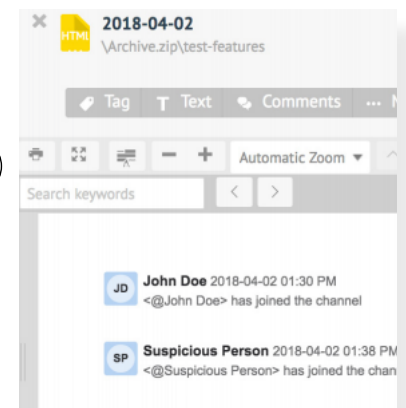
HTML 2018-04-02
\Archive.zip\test-features

Tag T Text Comments ··· N

− + Automatic Zoom ▾

Search keywords < >

JD John Doe 2018-04-02 01:30 PM
<@John Doe> has joined the channel

SP Suspicious Person 2018-04-02 01:38 PM
<@Suspicious Person> has joined the chan